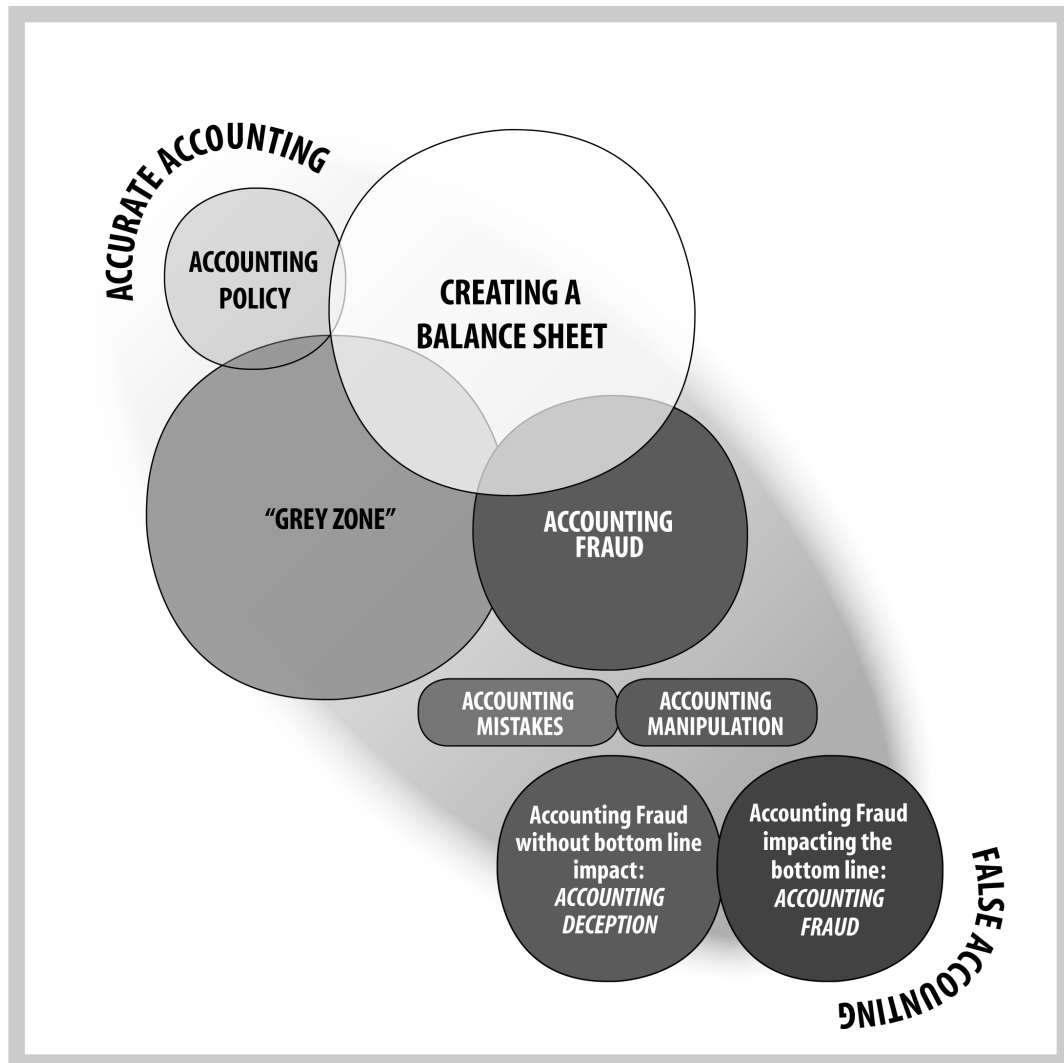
ACCURATE ACCOUNTING

ACCOUNTING POLICY

CREATING A BALANCE SHEET

"GREY ZONE"

ACCOUNTING FRAUD

ACCOUNTING MISTAKES

ACCOUNTING MANIPULATION

Accounting Fraud without bottom line impact: *ACCOUNTING DECEPTION*

Accounting Fraud impacting the bottom line: *ACCOUNTING FRAUD*

FALSE ACCOUNTING